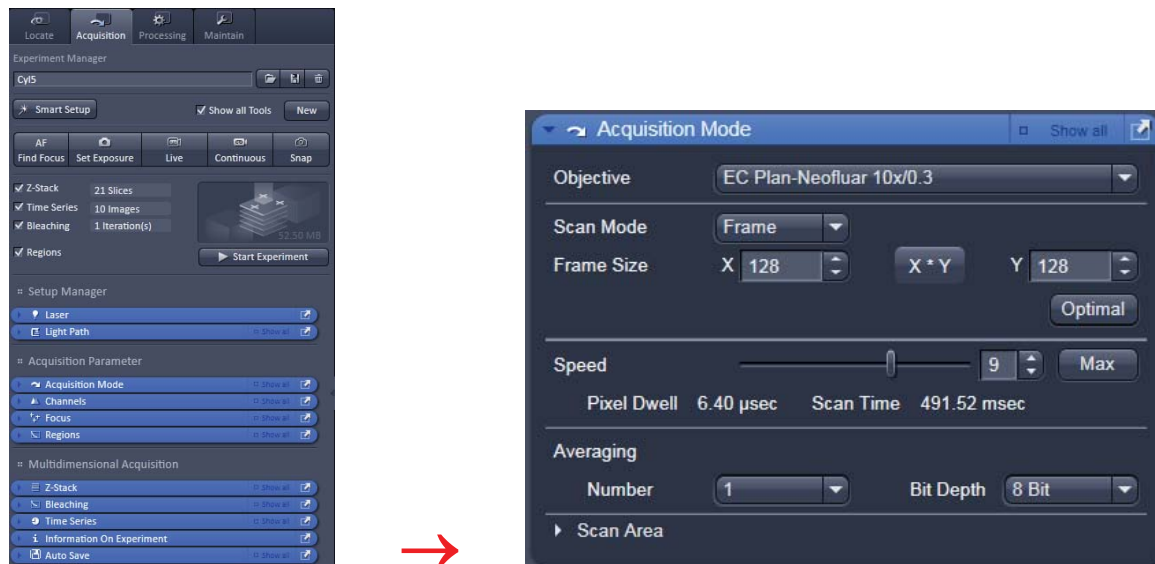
Locate Acquisition Processing Maintain

Experiment Manager

Cyl5

Smart Setup ✓ Show all Tools New

AF Find Focus Set Exposure Live Continuous Snap

✓ Z-Stack 21 Slices
✓ Time Series 10 Images
✓ Bleaching 1 Iteration(s)
✓ Regions

52.50 MB

Start Experiment

Setup Manager

Laser
Light Path Show all

Acquisition Parameter

Acquisition Mode Show all
Channels Show all
Focus Show all
Regions Show all

Multidimensional Acquisition

Z-Stack Show all
Bleaching Show all
Time Series Show all
Information On Experiment
Auto Save Show all

Acquisition Mode Show all

Objective EC Plan-Neofluar 10x/0.3

Scan Mode Frame

Frame Size X 128 X * Y Y 128

Optimal

Speed 9 Max

Pixel Dwell 6.40 µsec Scan Time 491.52 msec

Averaging

Number 1 Bit Depth 8 Bit

Scan Area